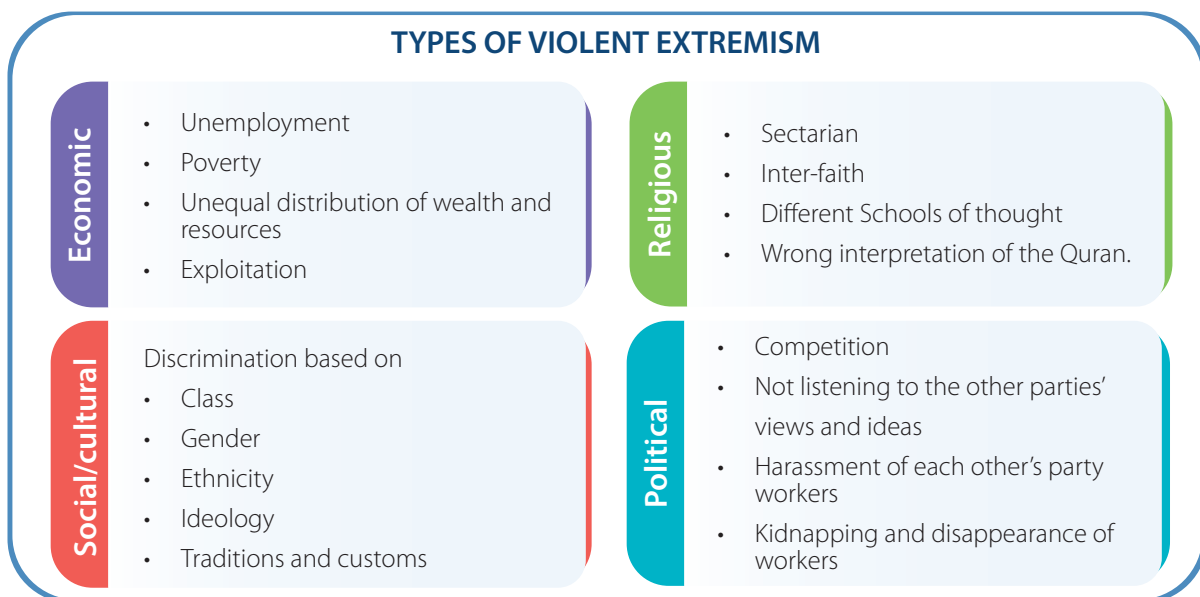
TYPES OF VIOLENT EXTREMISM

Economic

- Unemployment
- Poverty
- Unequal distribution of wealth and resources
- Exploitation

Religious

- Sectarian
- Inter-faith
- Different Schools of thought
- Wrong interpretation of the Quran.

Social/cultural

Discrimination based on
- Class
- Gender
- Ethnicity
- Ideology
- Traditions and customs

Political

- Competition
- Not listening to the other parties' views and ideas
- Harassment of each other's party workers
- Kidnapping and disappearance of workers